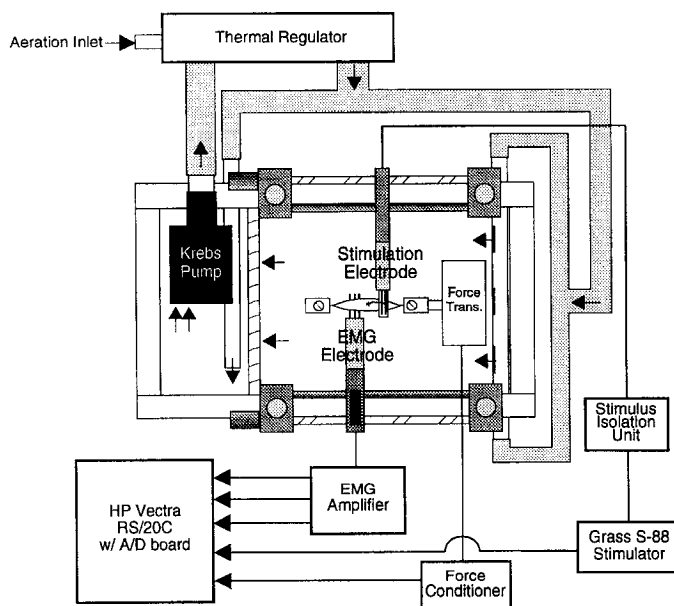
Aeration Inlet

Thermal Regulator

Krebs Pump

Stimulation Electrode

Force Trans.

EMG Electrode

Stimulus Isolation Unit

HP Vectra RS/20C w/ A/D board

EMG Amplifier

Grass S-88 Stimulator

Force Conditioner